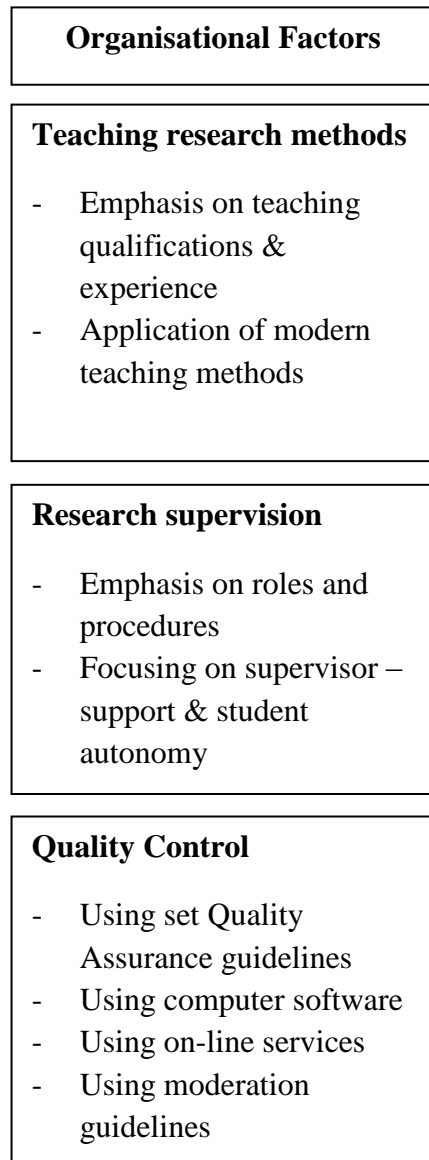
**Organisational Factors**

**Teaching research methods**

- Emphasis on teaching qualifications & experience
- Application of modern teaching methods

**Research supervision**

- Emphasis on roles and procedures
- Focusing on supervisor – support & student autonomy

**Quality Control**

- Using set Quality Assurance guidelines
- Using computer software
- Using on-line services
- Using moderation guidelines